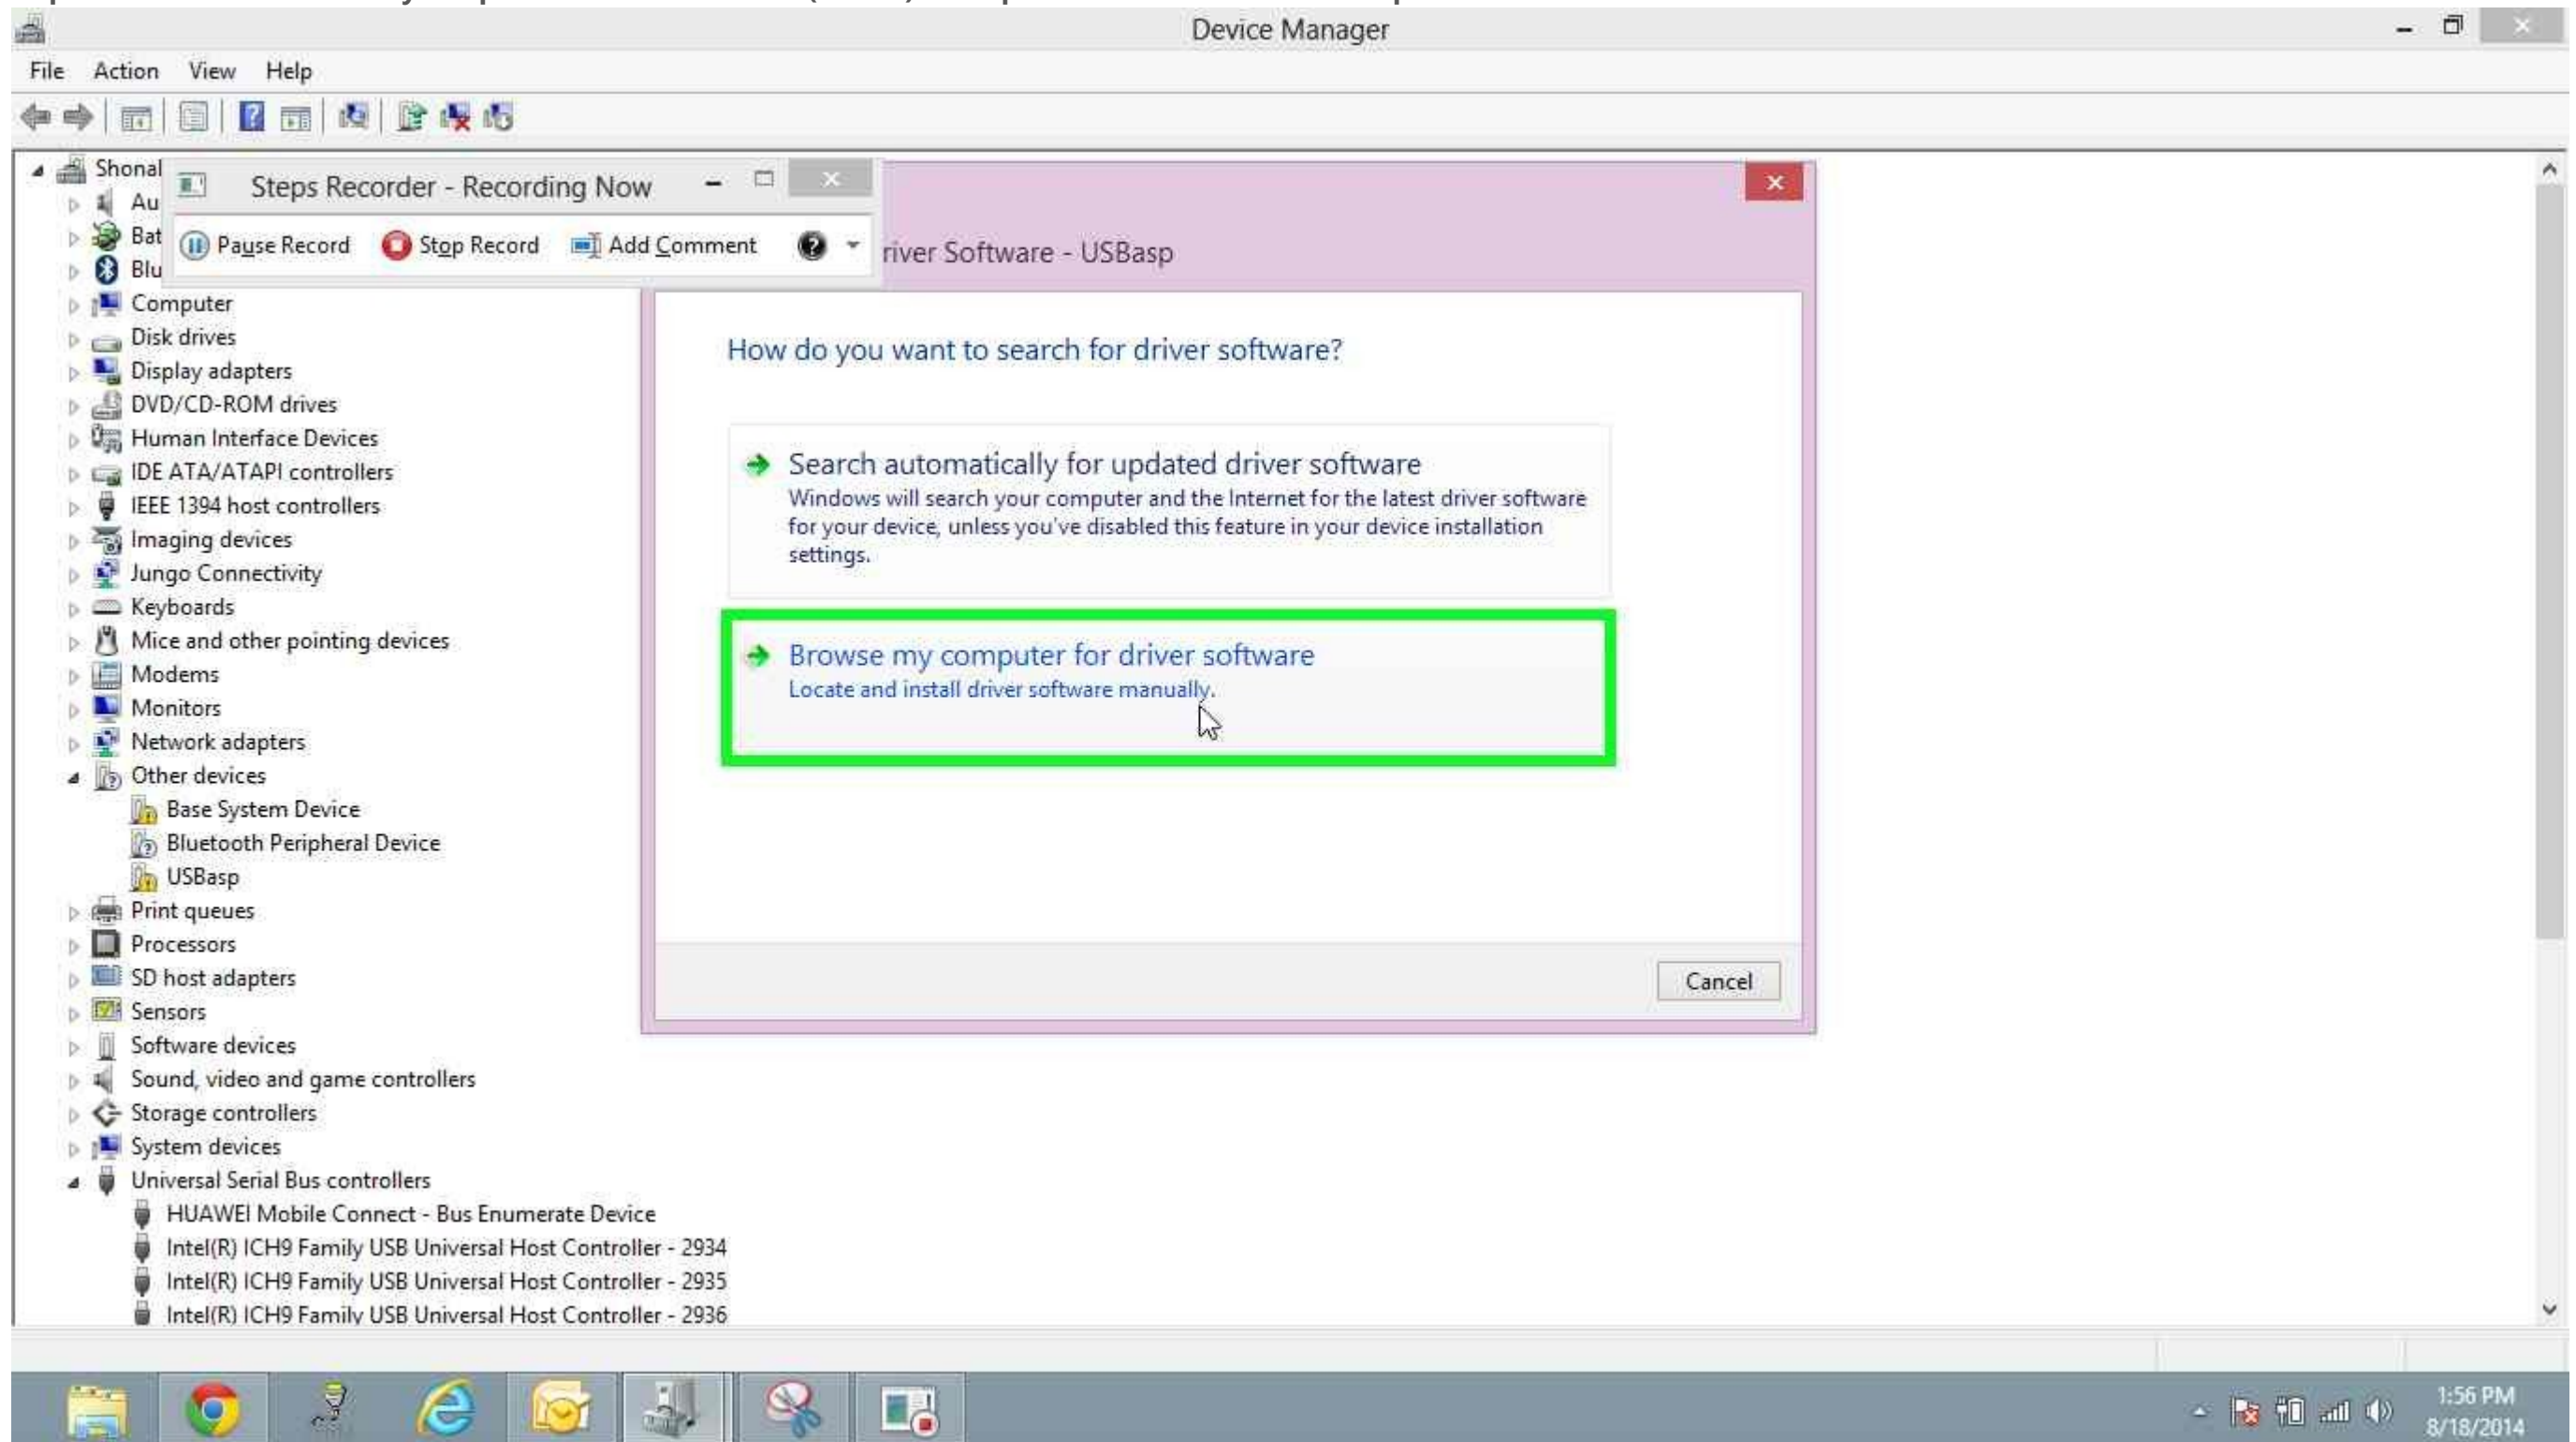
Device Manager

File Action View Help

Shonal
Au
Bat
Blu
Computer
Disk drives
Display adapters
DVD/CD-ROM drives
Human Interface Devices
IDE ATA/ATAPI controllers
IEEE 1394 host controllers
Imaging devices
Jungo Connectivity
Keyboards
Mice and other pointing devices
Modems
Monitors
Network adapters
Other devices
Base System Device
Bluetooth Peripheral Device
USBasp
Print queues
Processors
SD host adapters
Sensors
Software devices
Sound, video and game controllers
Storage controllers
System devices
Universal Serial Bus controllers
HUAWEI Mobile Connect - Bus Enumerate Device
Intel(R) ICH9 Family USB Universal Host Controller - 2934
Intel(R) ICH9 Family USB Universal Host Controller - 2935
Intel(R) ICH9 Family USB Universal Host Controller - 2936

Steps Recorder - Recording Now

Pause Record Stop Record Add Comment

river Software - USBasp

How do you want to search for driver software?

Search automatically for updated driver software
Windows will search your computer and the Internet for the latest driver software for your device, unless you've disabled this feature in your device installation settings.

Browse my computer for driver software
Locate and install driver software manually.

Cancel

1:56 PM
8/18/2014